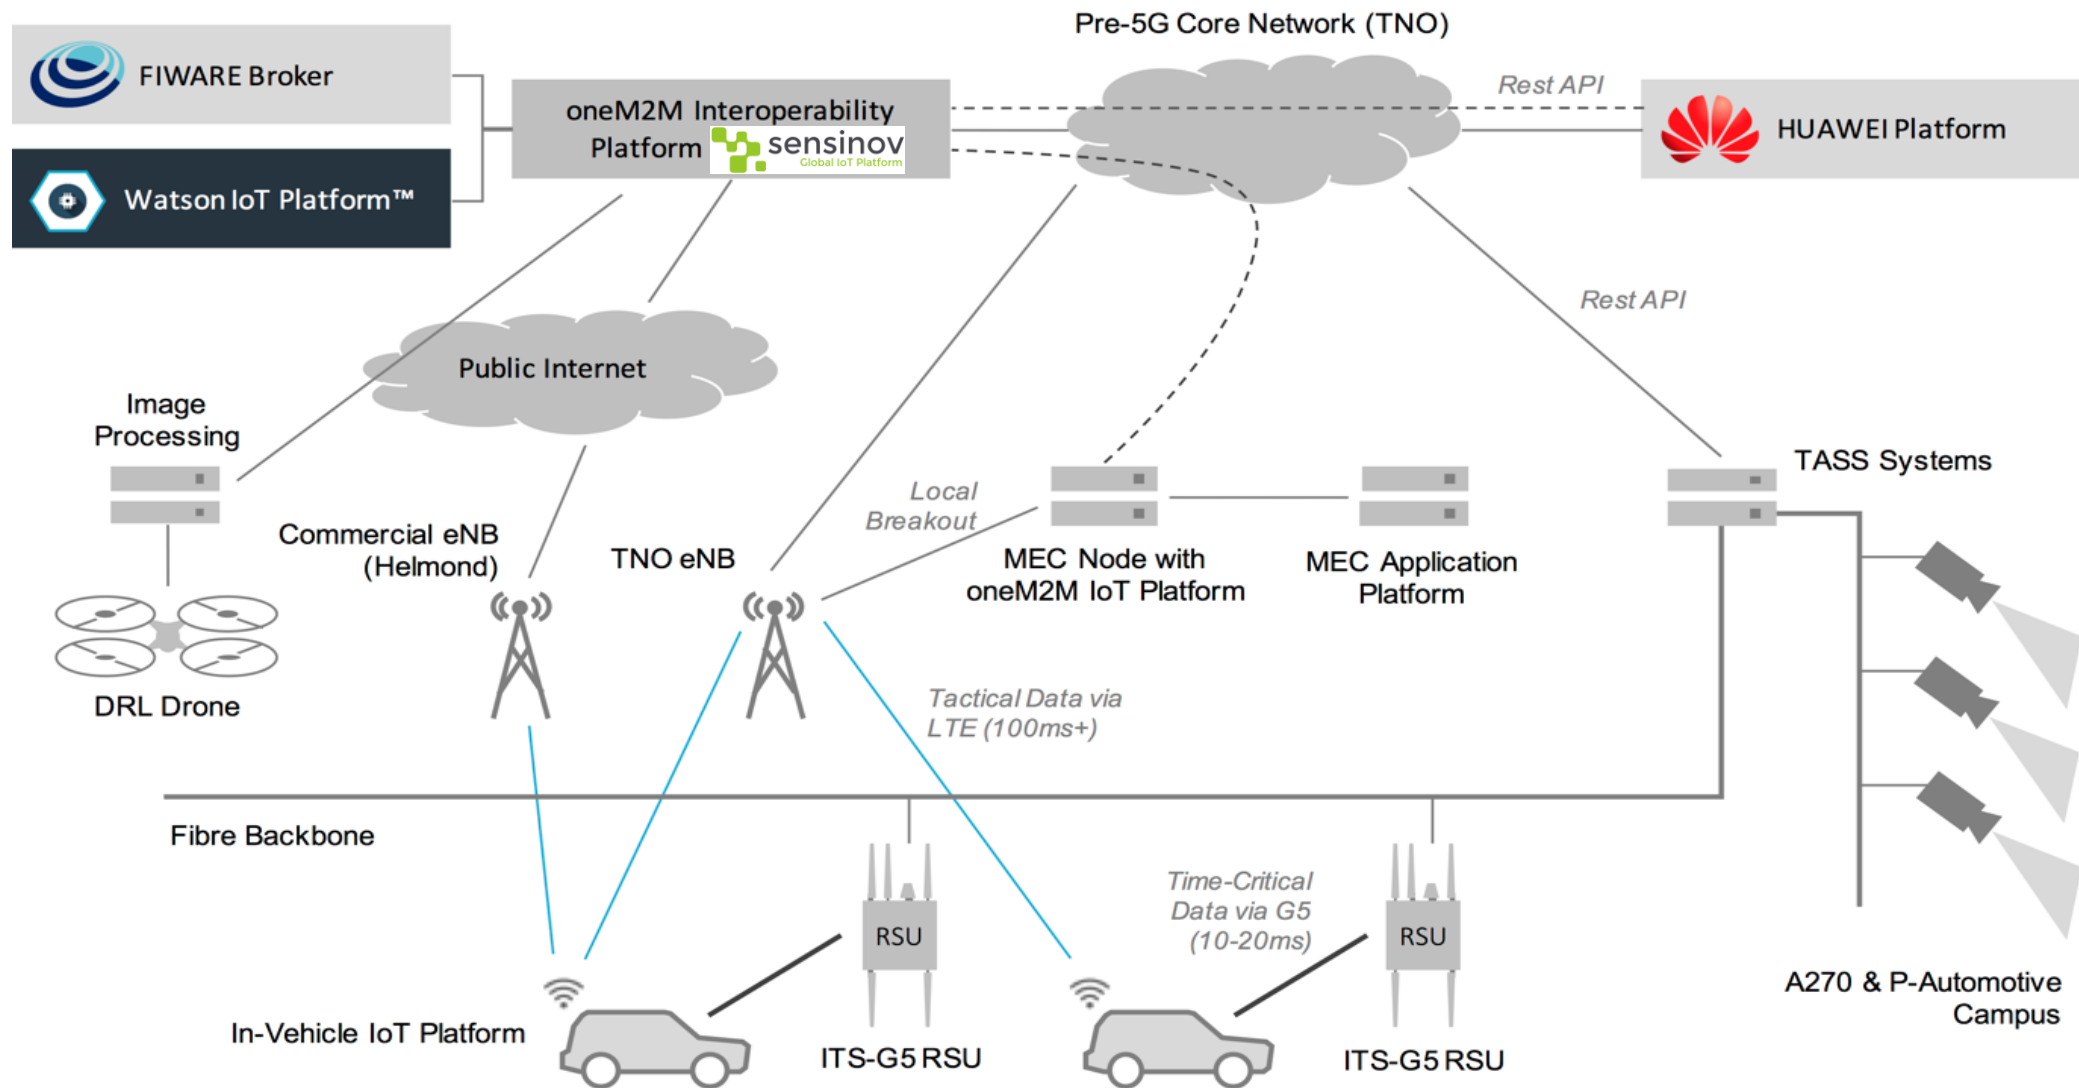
FIWARE Broker

Watson IoT Platform™

oneM2M Interoperability Platform sensinov Global IoT Platform

Pre-5G Core Network (TNO)

Rest API

HUAWEI Platform

Rest API

Public Internet

Image Processing

Commercial eNB (Helmond)

TNO eNB

Local Breakout

MEC Node with oneM2M IoT Platform

MEC Application Platform

TASS Systems

DRL Drone

Tactical Data via LTE (100ms+)

Fibre Backbone

Time-Critical Data via G5 (10-20ms)

RSU

RSU

A270 & P-Automotive Campus

In-Vehicle IoT Platform

ITS-G5 RSU

ITS-G5 RSU